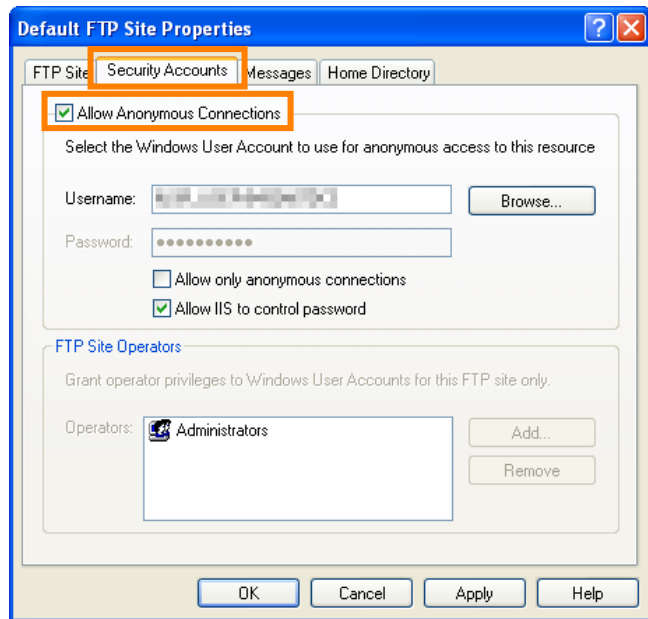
Default FTP Site Properties

FTP Site | Security Accounts | Messages | Home Directory

Allow Anonymous Connections

Select the Windows User Account to use for anonymous access to this resource

Username: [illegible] Browse...

Password: ●●●●●●●●●●

Allow only anonymous connections

Allow IIS to control password

FTP Site Operators

Grant operator privileges to Windows User Accounts for this FTP site only.

Operators: Administrators

Add...

Remove

OK Cancel Apply Help